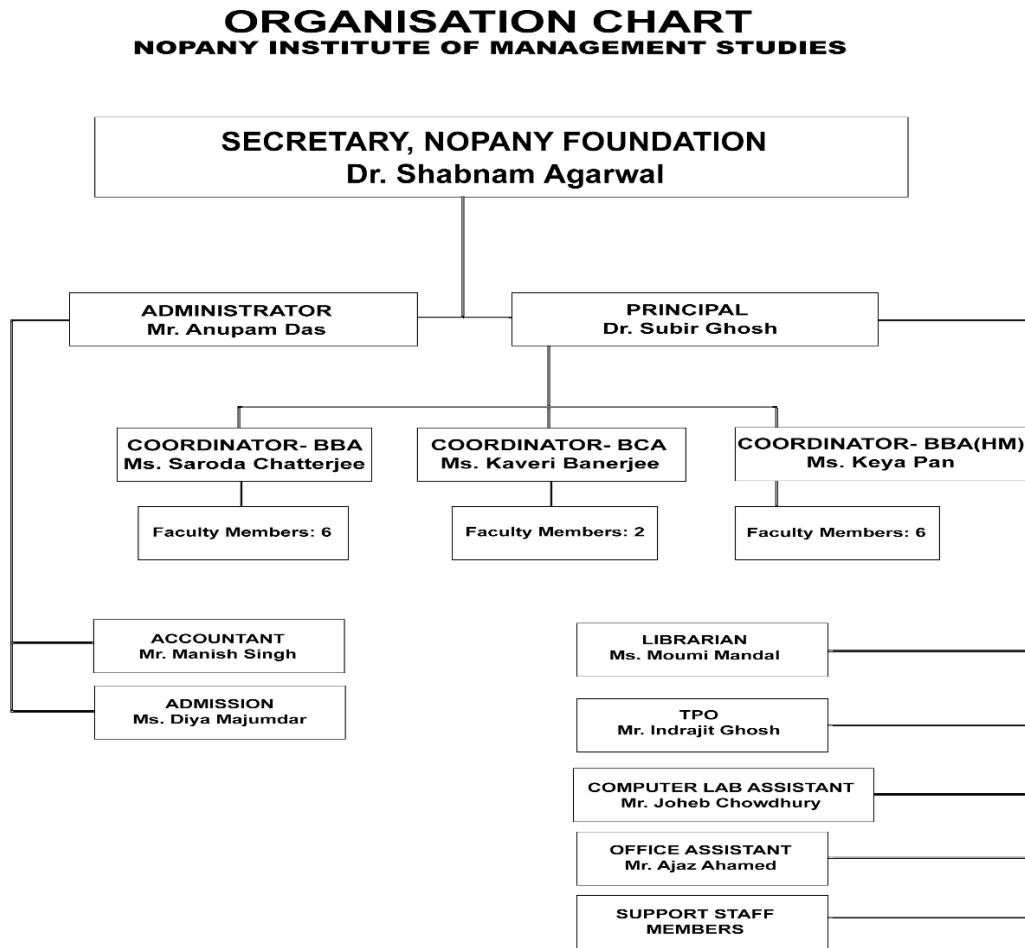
ORGANISATION CHART
NOPANY INSTITUTE OF MANAGEMENT STUDIES

SECRETARY, NOPANY FOUNDATION
Dr. Shabnam Agarwal

ADMINISTRATOR
Mr. Anupam Das

PRINCIPAL
Dr. Subir Ghosh

COORDINATOR- BBA
Ms. Saroda Chatterjee

COORDINATOR- BCA
Ms. Kaveri Banerjee

COORDINATOR- BBA(HM)
Ms. Keya Pan

Faculty Members: 6

Faculty Members: 2

Faculty Members: 6

ACCOUNTANT
Mr. Manish Singh

ADMISSION
Ms. Diya Majumdar

LIBRARIAN
Ms. Moumi Mandal

TPO
Mr. Indrajit Ghosh

COMPUTER LAB ASSISTANT
Mr. Joheb Chowdhury

OFFICE ASSISTANT
Mr. Ajaz Ahamed

SUPPORT STAFF
MEMBERS